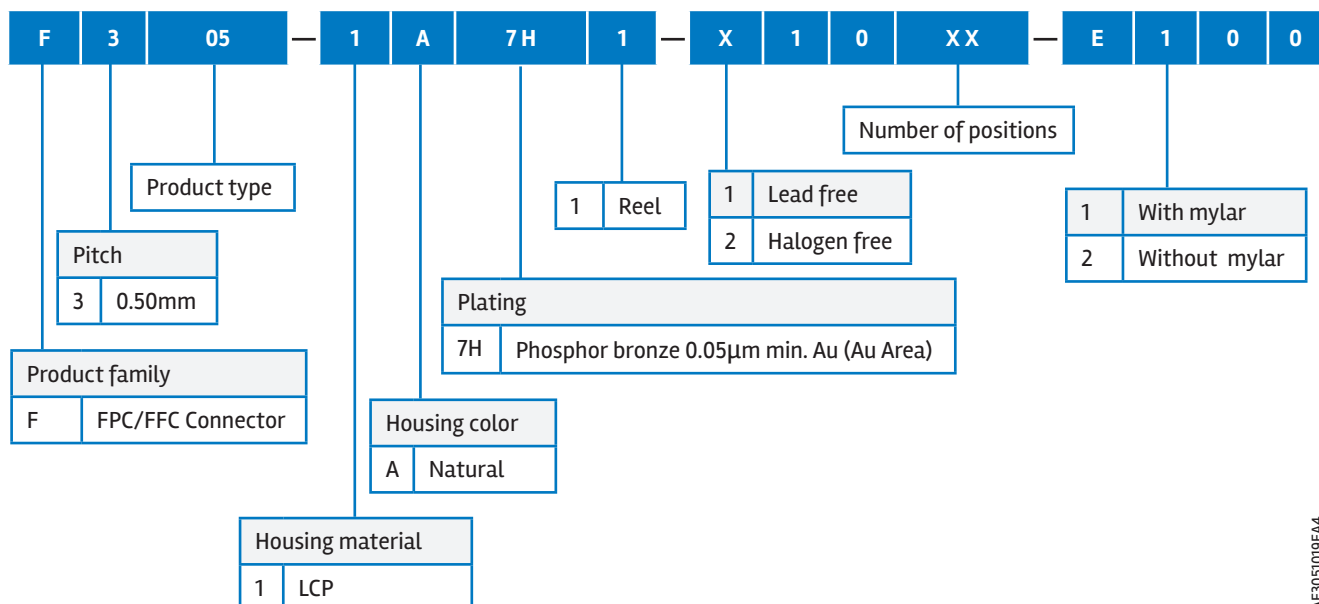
F 3 05 — 1 A 7H 1 — X 1 0 XX — E 1 0 0

Number of positions

Product type

| 1 | Reel |
|---|---|

| 1 | Lead free |
|---|---|
| 2 | Halogen free |

| 1 | With mylar |
|---|---|
| 2 | Without mylar |

| Pitch | |
|---|---|
| 3 | 0.50mm |

| Plating | |
|---|---|
| 7H | Phosphor bronze 0.05µm min. Au (Au Area) |

| Product family | |
|---|---|
| F | FPC/FFC Connector |

| Housing color | |
|---|---|
| A | Natural |

| Housing material | |
|---|---|
| 1 | LCP |

F305109EA4